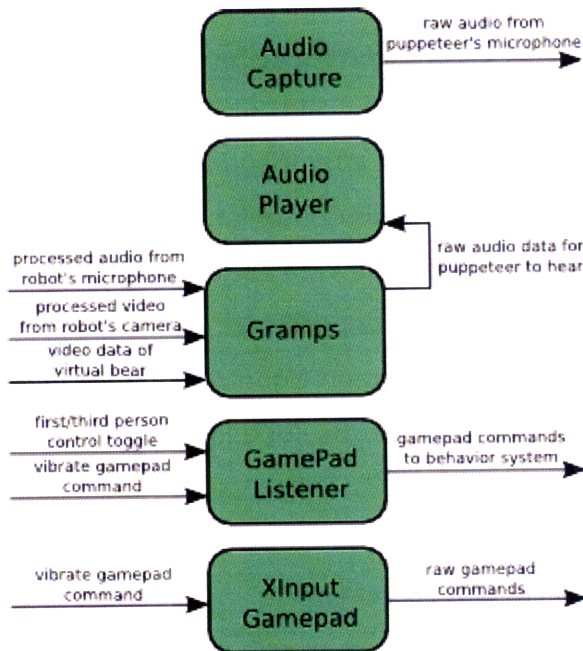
Audio Capture

raw audio from puppeteer's microphone

Audio Player

raw audio data for puppeteer to hear

processed audio from robot's microphone

processed video from robot's camera

video data of virtual bear

Gramps

first/third person control toggle

vibrate gamepad command

GamePad Listener

gamepad commands to behavior system

vibrate gamepad command

XInput Gamepad

raw gamepad commands